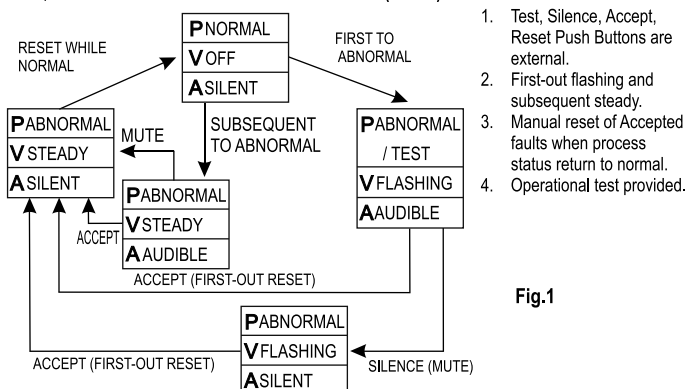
RESET WHILE NORMAL

| PNORMAL |
|---|
| VOFF |
| ASILENT |

FIRST TO ABNORMAL

| PABNORMAL |
|---|
| VSTEADY |
| ASILENT |

MUTE

SUBSEQUENT TO ABNORMAL

| PABNORMAL / TEST |
|---|
| VFLASHING |
| AAUDIBLE |

| PABNORMAL |
|---|
| VSTEADY |
| AAUDIBLE |

ACCEPT

ACCEPT (FIRST-OUT RESET)

| PABNORMAL |
|---|
| VFLASHING |
| ASILENT |

ACCEPT (FIRST-OUT RESET)

SILENCE (MUTE)

1. Test, Silence, Accept, Reset Push Buttons are external.
2. First-out flashing and subsequent steady.
3. Manual reset of Accepted faults when process status return to normal.
4. Operational test provided.

Fig.1